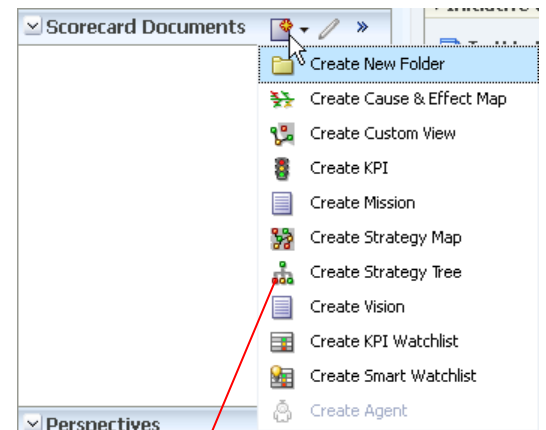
Scorecard Documents

Create New Folder
Create Cause & Effect Map
Create Custom View
Create KPI
Create Mission
Create Strategy Map
Create Strategy Tree
Create Vision
Create KPI Watchlist
Create Smart Watchlist
Create Agent

Perspectives